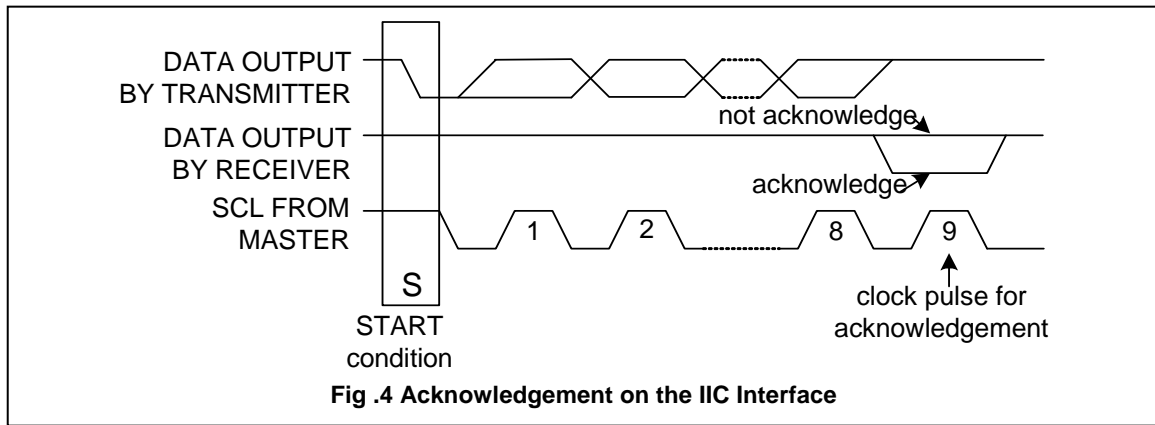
DATA OUTPUT BY TRANSMITTER

DATA OUTPUT BY RECEIVER

SCL FROM MASTER

not acknowledge

acknowledge

1

2

8

9

S

START condition

clock pulse for acknowledgement

Fig .4 Acknowledgement on the IIC Interface